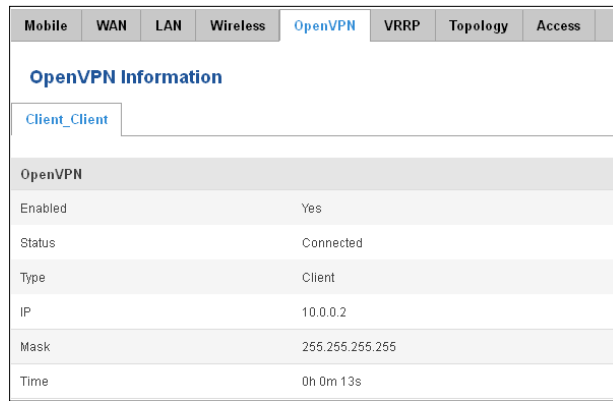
Mobile | WAN | LAN | Wireless | OpenVPN | VRRP | Topology | Access

OpenVPN Information

Client_Client

OpenVPN

| | |
|---|---|
| Enabled | Yes |
| Status | Connected |
| Type | Client |
| IP | 10.0.0.2 |
| Mask | 255.255.255.255 |
| Time | 0h 0m 13s |